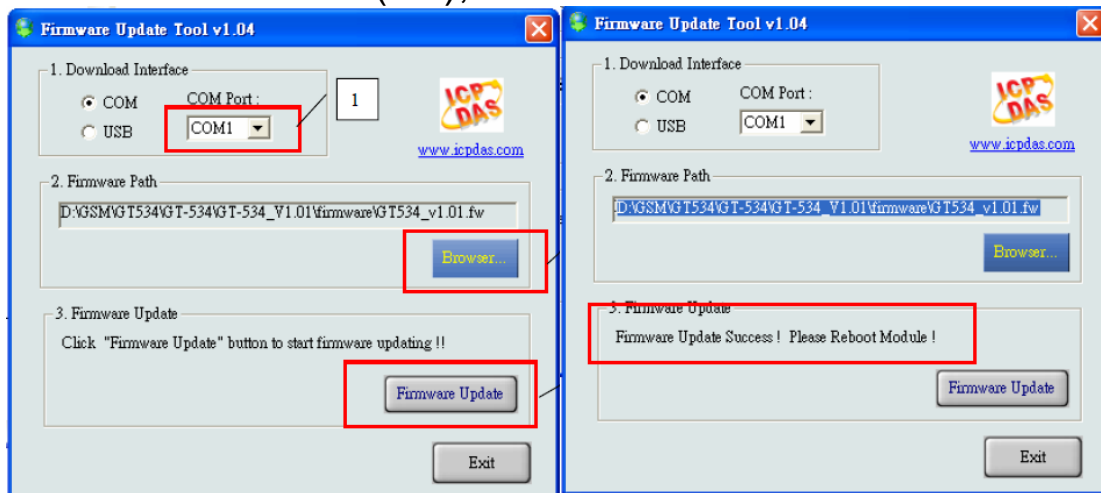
Firmware Update Tool v1.04

1. Download Interface

COM

USB

COM Port :

COM1

1

ICP DAS

www.icpdas.com

2. Firmware Path

D:\GSM\GT534\GT-534\GT-534_V1.01\firmware\GT534_v1.01.fw

Browser...

3. Firmware Update

Click "Firmware Update" button to start firmware updating !!

Firmware Update

Exit

Firmware Update Tool v1.04

1. Download Interface

COM

USB

COM Port :

COM1

ICP DAS

www.icpdas.com

2. Firmware Path

D:\GSM\GT534\GT-534\GT-534_V1.01\firmware\GT534_v1.01.fw

Browser...

3. Firmware Update

Firmware Update Success ! Please Reboot Module !

Firmware Update

Exit